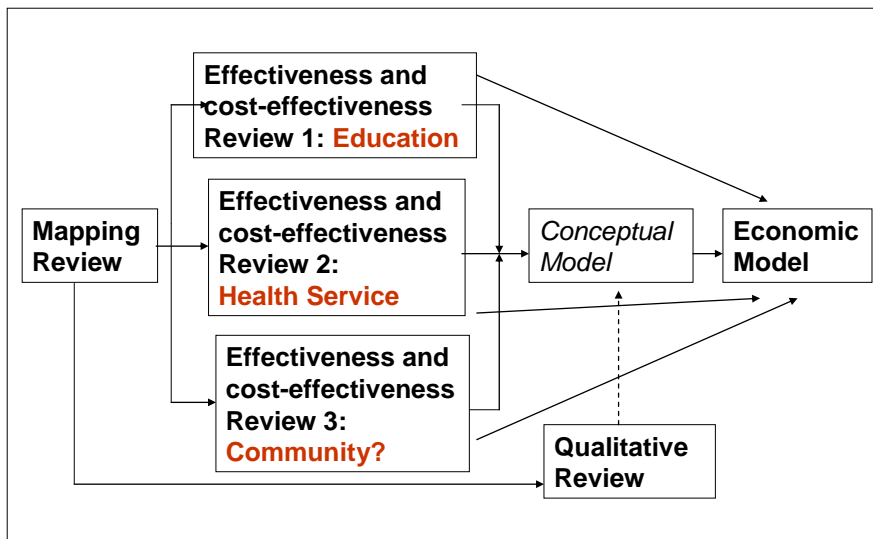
Mapping Review

Effectiveness and cost-effectiveness Review 1: Education

Effectiveness and cost-effectiveness Review 2: Health Service

Effectiveness and cost-effectiveness Review 3: Community?

Conceptual Model

Economic Model

Qualitative Review